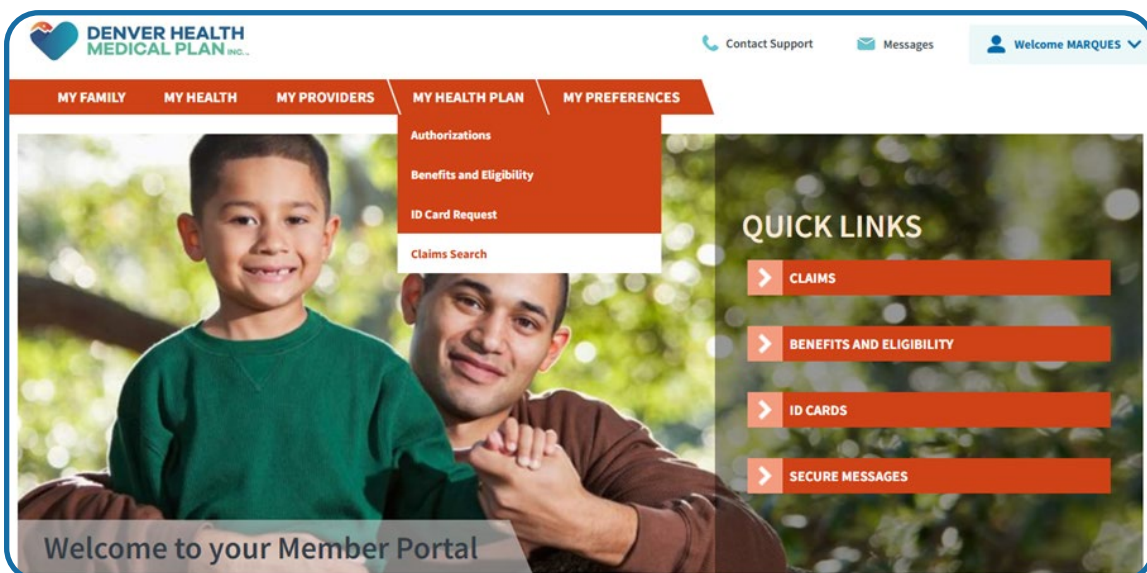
DENVER HEALTH MEDICAL PLAN INC.

Contact Support

Messages

Welcome MARQUES

MY FAMILY

MY HEALTH

MY PROVIDERS

MY HEALTH PLAN

MY PREFERENCES

Authorizations

Benefits and Eligibility

ID Card Request

Claims Search

QUICK LINKS

CLAIMS

BENEFITS AND ELIGIBILITY

ID CARDS

SECURE MESSAGES

Welcome to your Member Portal